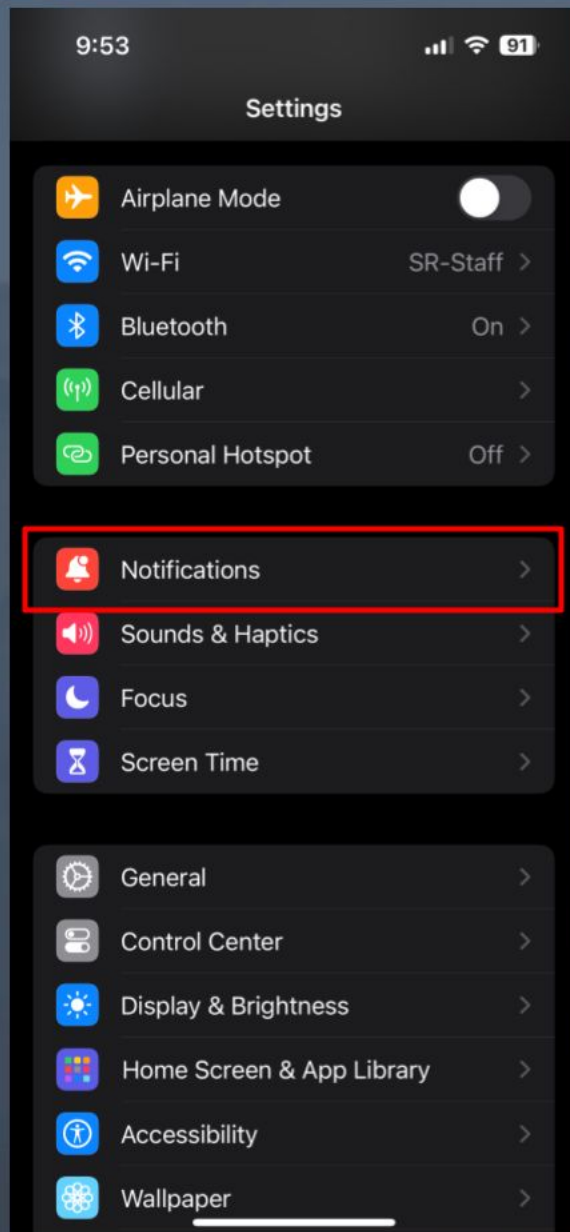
9:53

91

Settings

Airplane Mode

Wi-Fi SR-Staff >

Bluetooth On >

Cellular >

Personal Hotspot Off >

Notifications >

Sounds & Haptics >

Focus >

Screen Time >

General >

Control Center >

Display & Brightness >

Home Screen & App Library >

Accessibility >

Wallpaper >